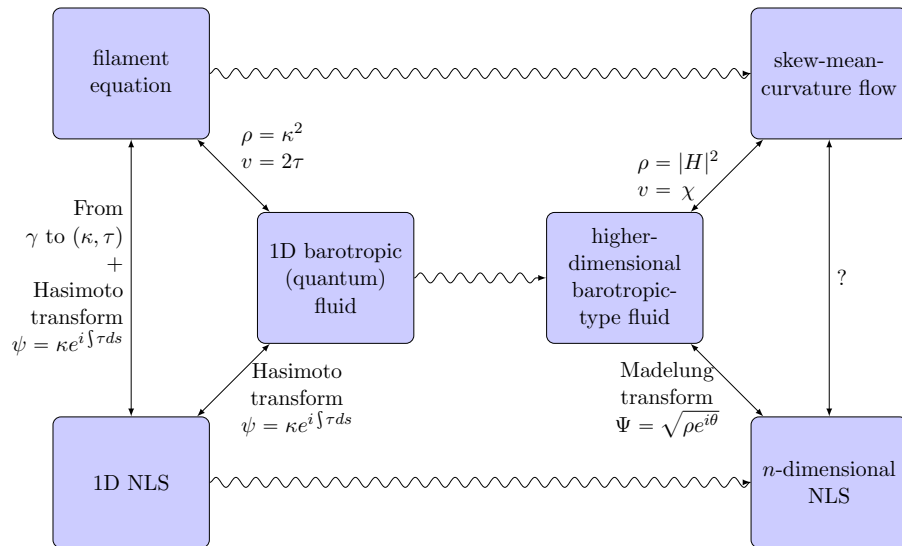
filament equation

skew-mean-curvature flow

$\rho = \kappa^2$
$v = 2\tau$

$\rho = |H|^2$
$v = \chi$

From $\gamma$ to $(\kappa, \tau)$ + Hasimoto transform $\psi = \kappa e^{i\int \tau ds}$

1D barotropic (quantum) fluid

higher-dimensional barotropic-type fluid

?

Hasimoto transform $\psi = \kappa e^{i\int \tau ds}$

Madelung transform $\Psi = \sqrt{\rho} e^{i\theta}$

1D NLS

$n$-dimensional NLS